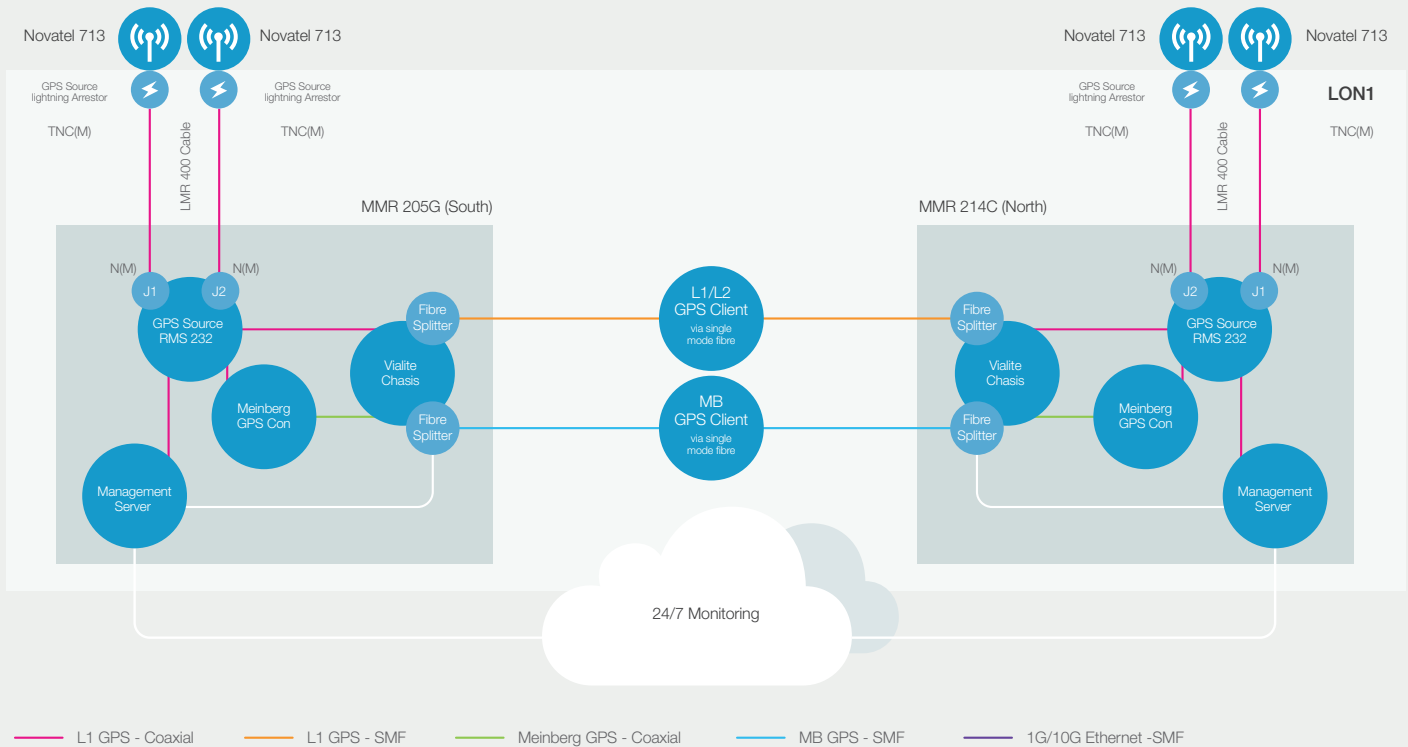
Novatel 713 Novatel 713 Novatel 713 Novatel 713

GPS Source lightning Arrestor GPS Source lightning Arrestor GPS Source lightning Arrestor

LON1

TNC(M) TNC(M) TNC(M) TNC(M)

LMR 400 Cable LMR 400 Cable

MMR 205G (South) MMR 214C (North)

N(M) N(M) N(M) N(M)

J1 J2 J2 J1

GPS Source RMS 232

Fibre Splitter

L1/L2 GPS Client via single mode fibre

Fibre Splitter

GPS Source RMS 232

Vialite Chasis

Vialite Chasis

Meinberg GPS Con

Fibre Splitter

MB GPS Client via single mode fibre

Fibre Splitter

Meinberg GPS Con

Management Server

Management Server

24/7 Monitoring

L1 GPS - Coaxial L1 GPS - SMF Meinberg GPS - Coaxial MB GPS - SMF 1G/10G Ethernet -SMF